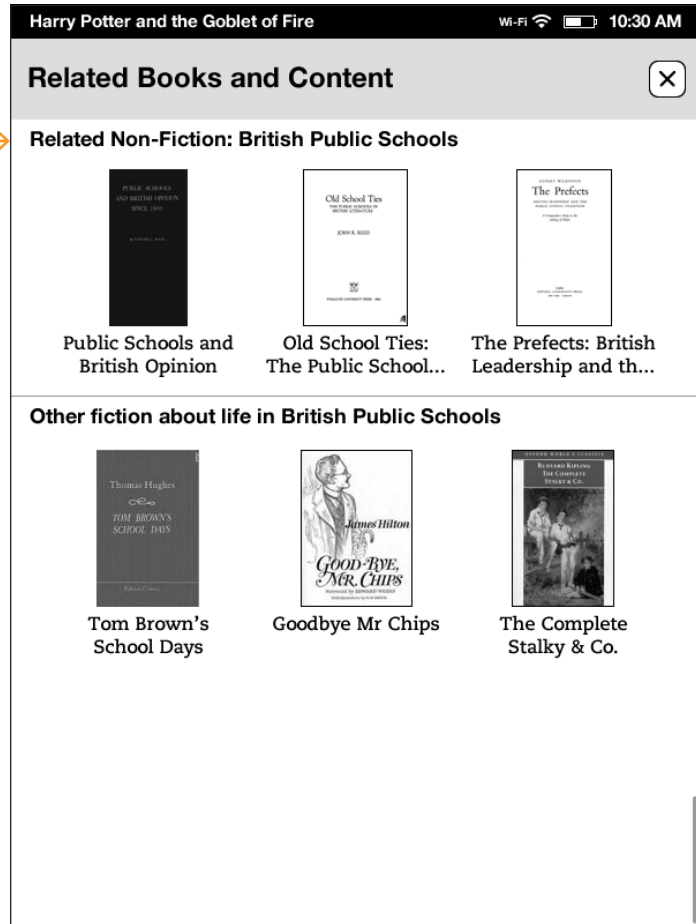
Harry Potter and the Goblet of Fire Wi-Fi 10:30 AM

Related Books and Content

Related Non-Fiction: British Public Schools

PUBLIC SCHOOLS AND BRITISH OPINION SINCE 1860

Old School Ties
THE PUBLIC SCHOOLS IN BRITISH LITERATURE
JOHN R. REED

The Prefects

Public Schools and British Opinion

Old School Ties: The Public School...

The Prefects: British Leadership and th...

Other fiction about life in British Public Schools

Thomas Hughes
TOM BROWN'S SCHOOL DAYS

James Hilton
GOOD-BYE, MR. CHIPS

OXFORD WORLD'S CLASSICS
RUDYARD KIPLING
THE COMPLETE STALKY & CO.

Tom Brown's School Days

Goodbye Mr Chips

The Complete Stalky & Co.